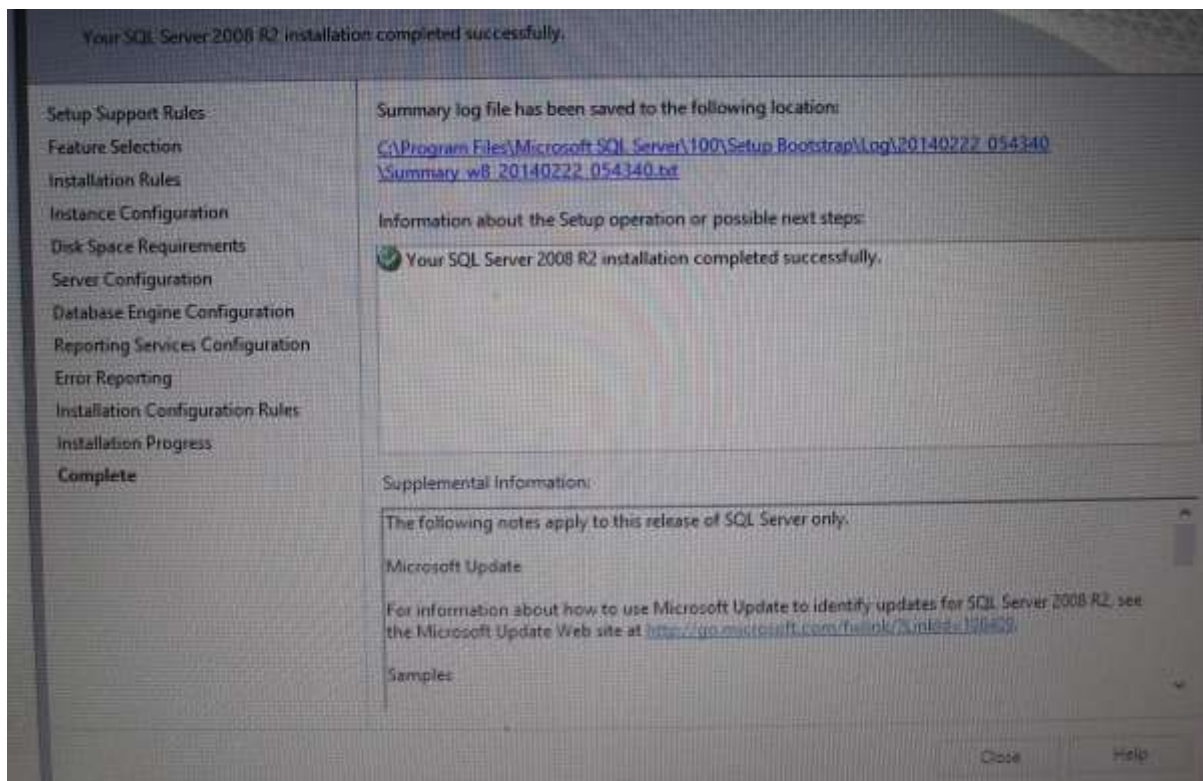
Your SQL Server 2008 R2 installation completed successfully.

Setup Support Rules
Feature Selection
Installation Rules
Instance Configuration
Disk Space Requirements
Server Configuration
Database Engine Configuration
Reporting Services Configuration
Error Reporting
Installation Configuration Rules
Installation Progress
Complete

Summary log file has been saved to the following location:

C:\Program Files\Microsoft SQL Server\100\Setup Bootstrap\Log\20140222_054340\Summary_w8_20140222_054340.txt

Information about the Setup operation or possible next steps:

Your SQL Server 2008 R2 installation completed successfully.

Supplemental Information:

The following notes apply to this release of SQL Server only.

Microsoft Update

For information about how to use Microsoft Update to identify updates for SQL Server 2008 R2, see the Microsoft Update Web site at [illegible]

Samples

Close Help